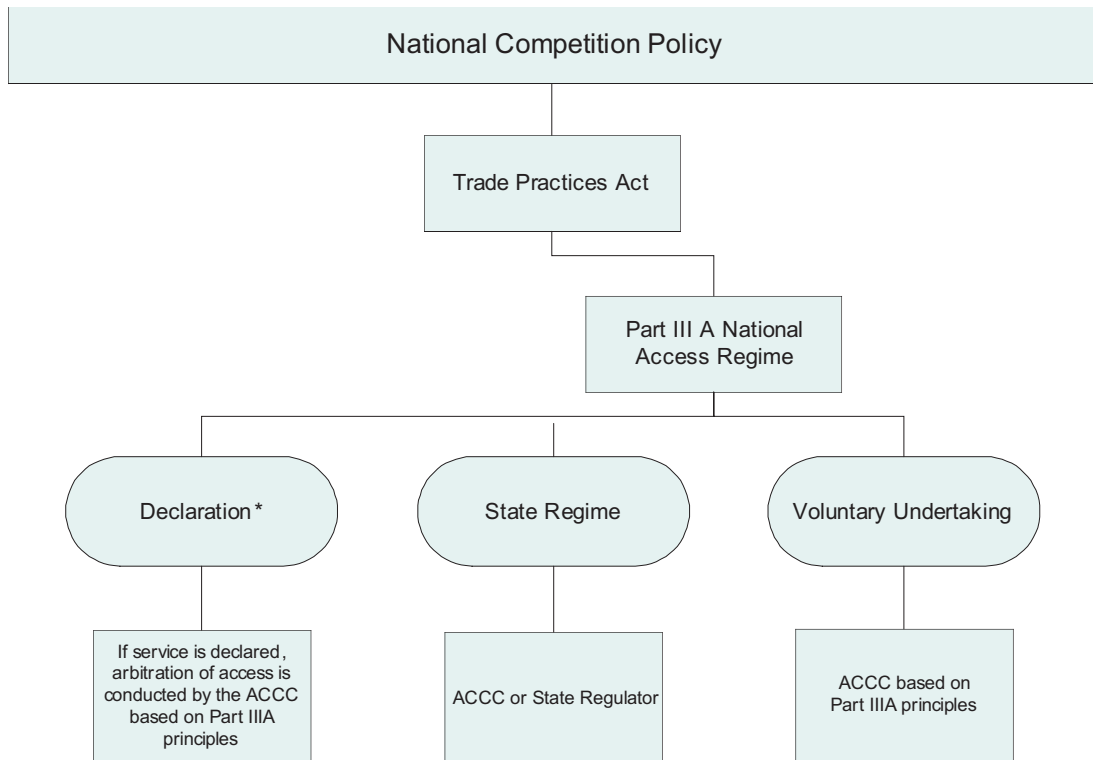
National Competition Policy

Trade Practices Act

Part III A National Access Regime

Declaration *

State Regime

Voluntary Undertaking

If service is declared, arbitration of access is conducted by the ACCC based on Part IIIA principles

ACCC or State Regulator

ACCC based on Part IIIA principles